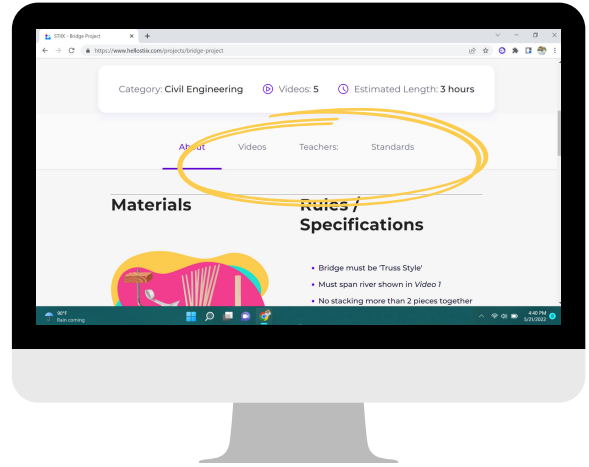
STIX - Bridge Project

https://www.hellostix.com/projects/bridge-project

Category: Civil Engineering Videos: 5 Estimated Length: 3 hours

About Videos Teachers: Standards

Materials

Rules / Specifications

- Bridge must be 'Truss Style'
- Must span river shown in *Video 1*
- No stacking more than 2 pieces together

90°F
Rain coming

4:40 PM
5/21/2022